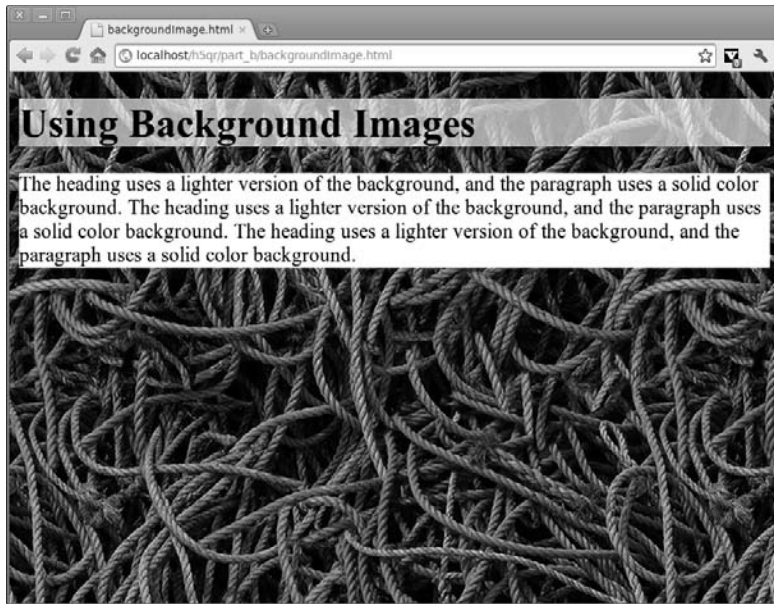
backgroundImage.html ×

localhost/h5qr/part_b/backgroundImage.html

Using Background Images

The heading uses a lighter version of the background, and the paragraph uses a solid color background. The heading uses a lighter version of the background, and the paragraph uses a solid color background. The heading uses a lighter version of the background, and the paragraph uses a solid color background.